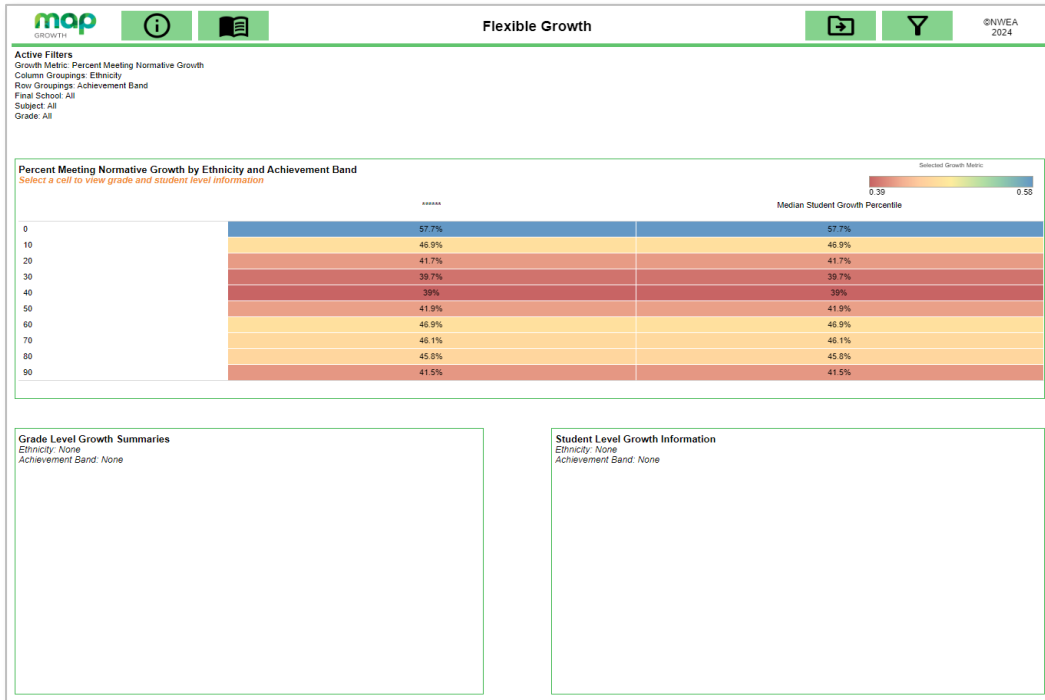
map GROWTH

Flexible Growth

©NWEA 2024

Active Filters
Growth Metric: Percent Meeting Normative Growth
Column Groupings: Ethnicity
Row Groupings: Achievement Band
Final School: All
Subject: All
Grade: All

Percent Meeting Normative Growth by Ethnicity and Achievement Band
Select a cell to view grade and student level information

Selected Growth Metric
0.39 0.58

| | ****** | Median Student Growth Percentile |
|---|---|---|
| 0 | 57.7% | 57.7% |
| 10 | 46.9% | 46.9% |
| 20 | 41.7% | 41.7% |
| 30 | 39.7% | 39.7% |
| 40 | 39% | 39% |
| 50 | 41.9% | 41.9% |
| 60 | 46.9% | 46.9% |
| 70 | 46.1% | 46.1% |
| 80 | 45.8% | 45.8% |
| 90 | 41.5% | 41.5% |

Grade Level Growth Summaries
Ethnicity: None
Achievement Band: None

Student Level Growth Information
Ethnicity: None
Achievement Band: None